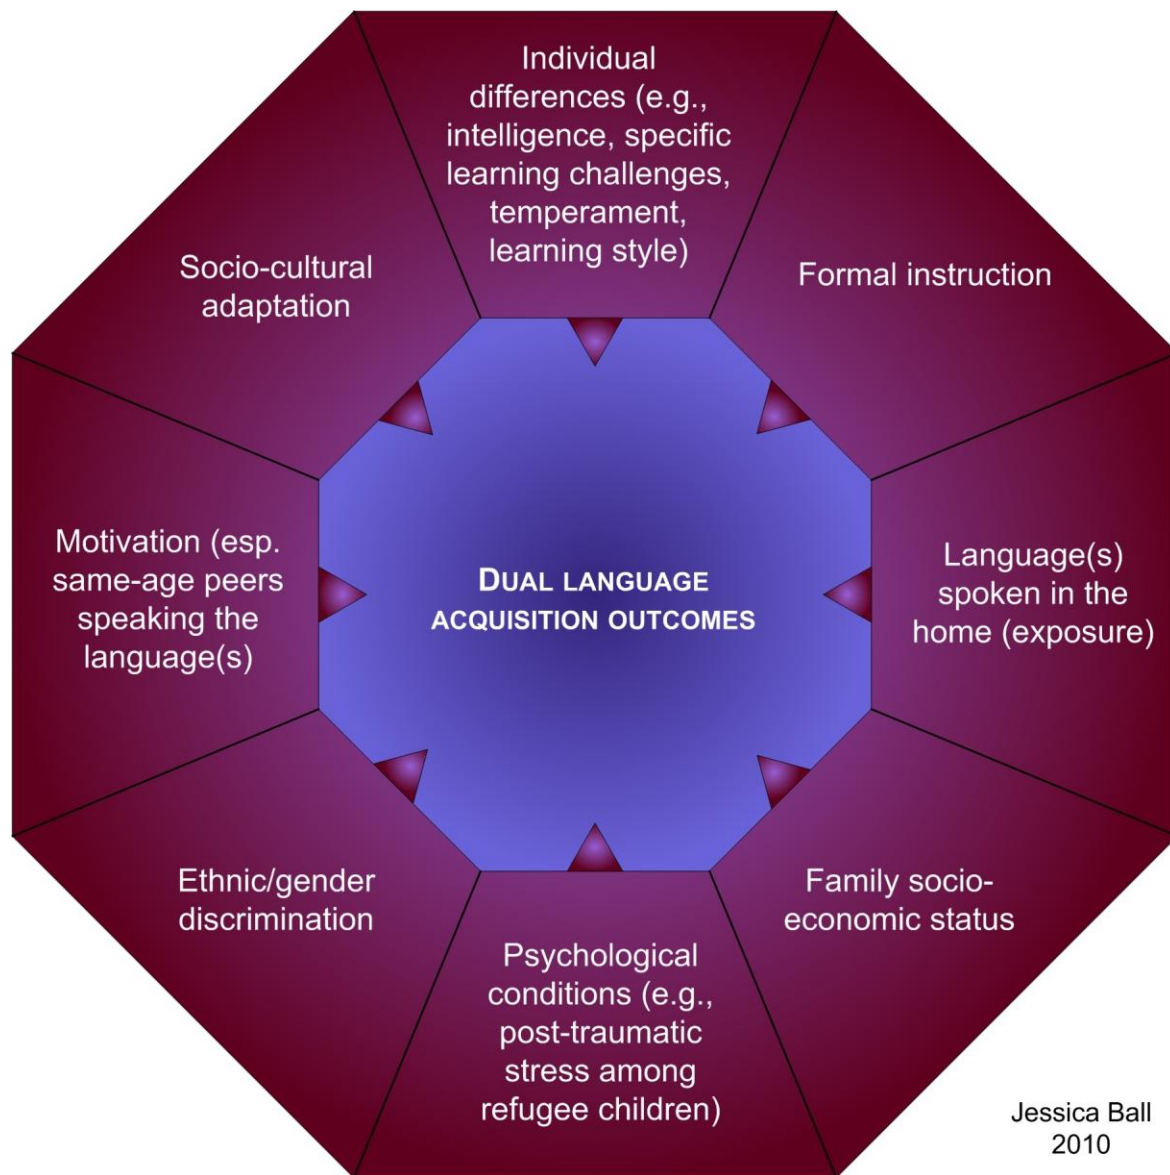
Individual differences (e.g., intelligence, specific learning challenges, temperament, learning style)

Formal instruction

Language(s) spoken in the home (exposure)

Family socio-economic status

Psychological conditions (e.g., post-traumatic stress among refugee children)

Ethnic/gender discrimination

Motivation (esp. same-age peers speaking the language(s)

Socio-cultural adaptation

DUAL LANGUAGE ACQUISITION OUTCOMES

Jessica Ball 2010